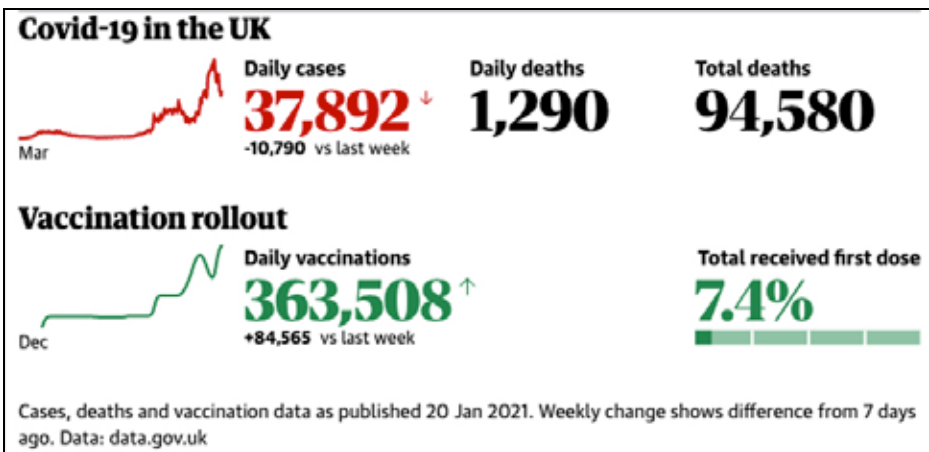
Covid-19 in the UK

Mar

Daily cases
37,892 ↓
-10,790 vs last week

Daily deaths
1,290

Total deaths
94,580

Vaccination rollout

Dec

Daily vaccinations
363,508 ↑
+84,565 vs last week

Total received first dose
7.4%

Cases, deaths and vaccination data as published 20 Jan 2021. Weekly change shows difference from 7 days ago. Data: data.gov.uk